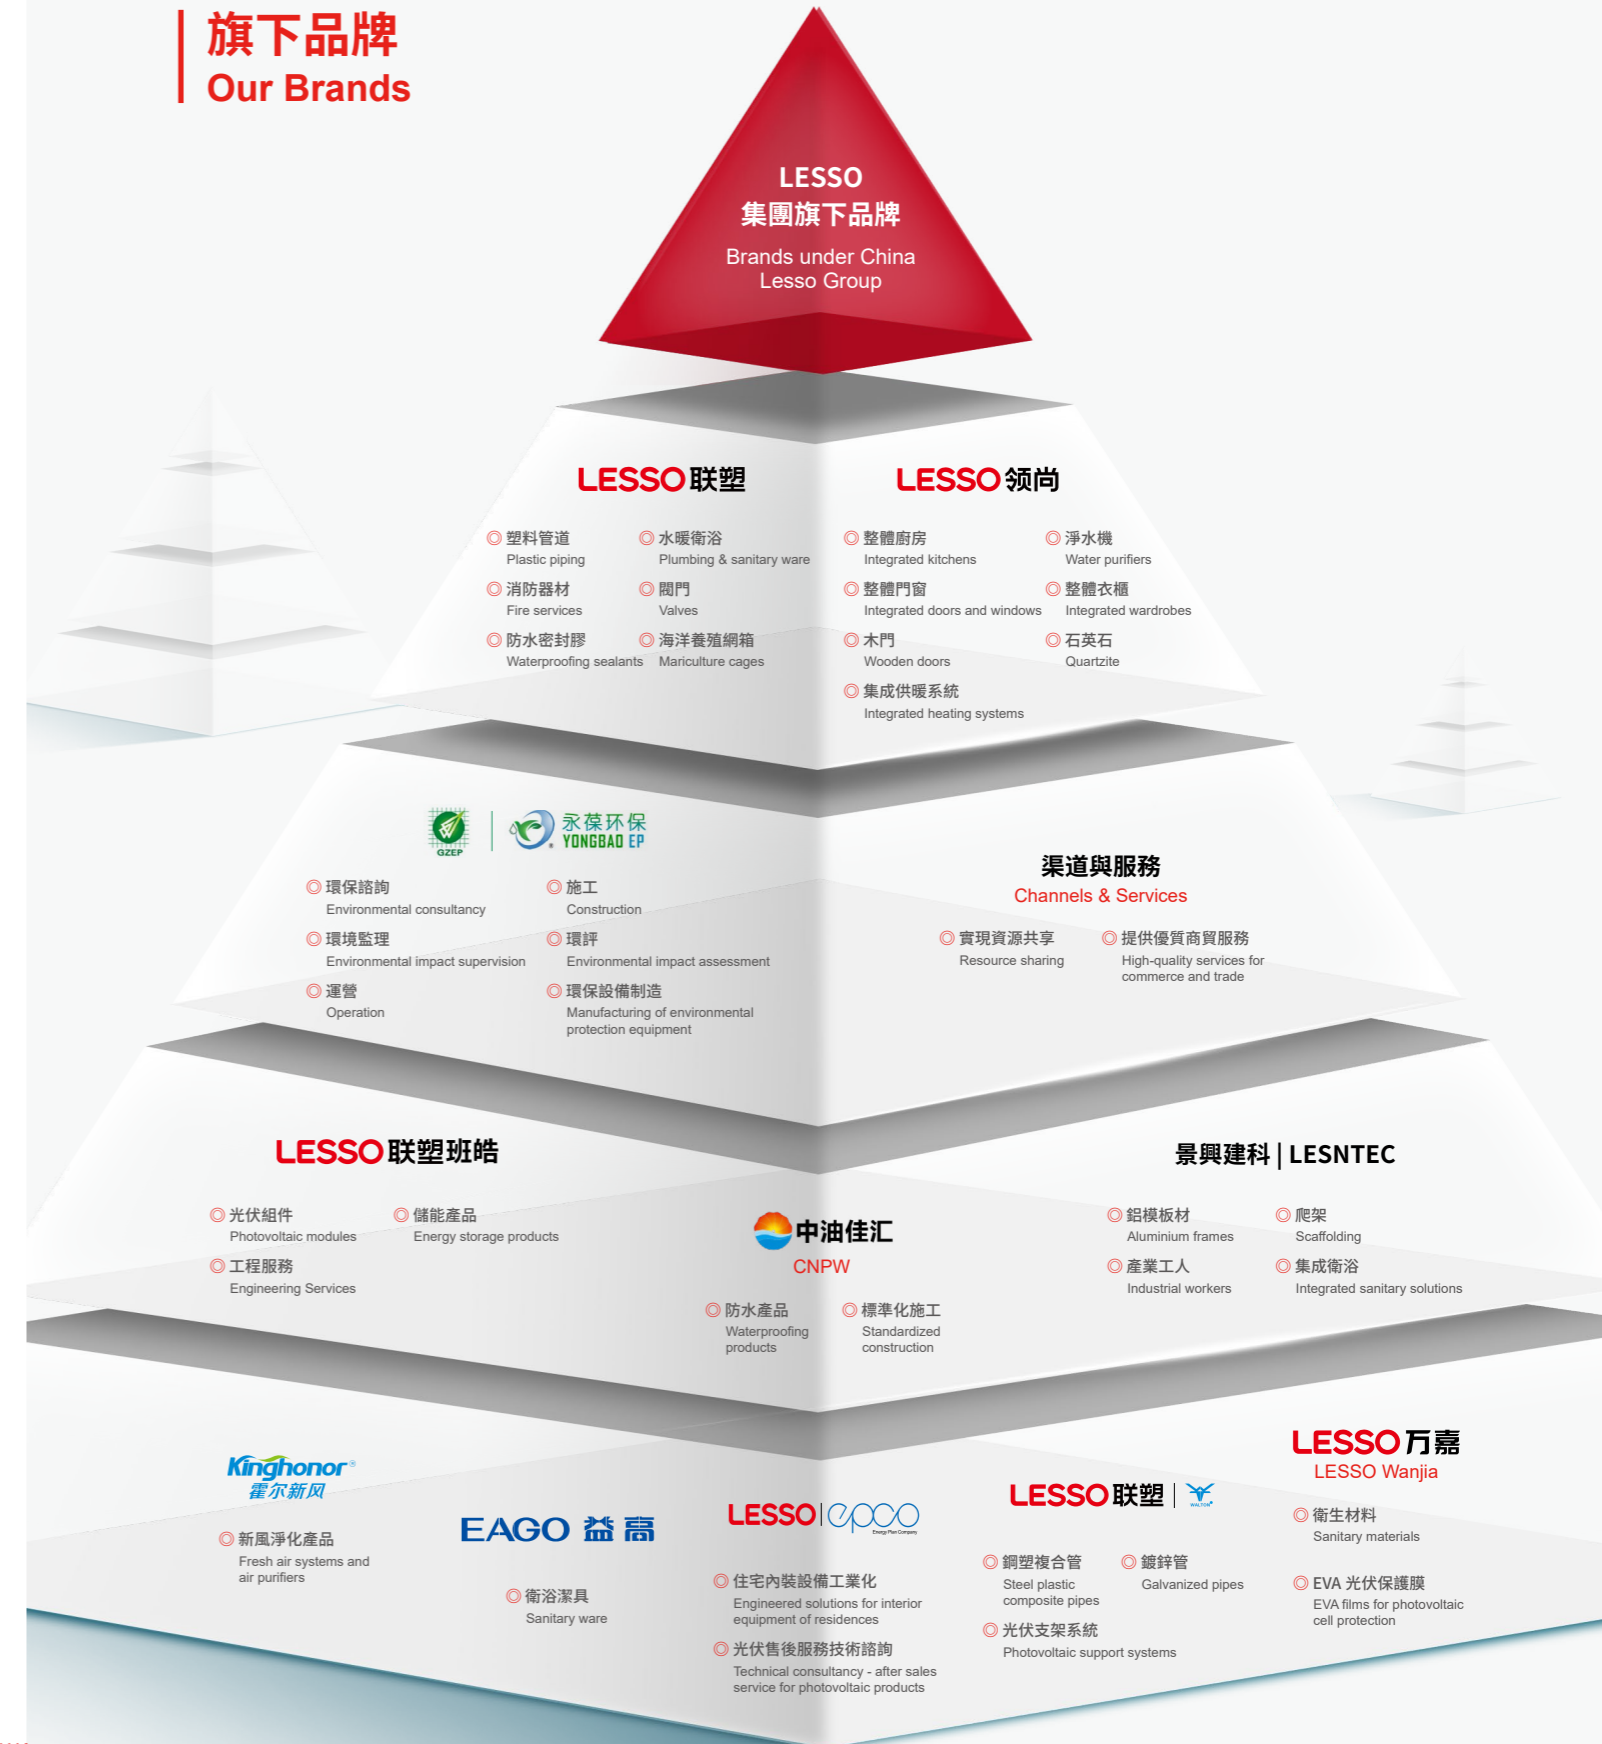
旗下品牌
Our Brands

LESSO
集團旗下品牌
Brands under China Lesso Group

LESSO联塑

塑料管道
Plastic piping

水暖衛浴
Plumbing & sanitary ware

消防器材
Fire services

閥門
Valves

防水密封膠
Waterproofing sealants

海洋養殖網箱
Mariculture cages

LESSO领尚

整體廚房
Integrated kitchens

淨水機
Water purifiers

整體門窗
Integrated doors and windows

整體衣櫃
Integrated wardrobes

木門
Wooden doors

石英石
Quartzite

集成供暖系統
Integrated heating systems

GZEP | 永葆环保 YONGBAO EP

環保諮詢
Environmental consultancy

施工
Construction

環境監理
Environmental impact supervision

環評
Environmental impact assessment

運營
Operation

環保設備制造
Manufacturing of environmental protection equipment

渠道與服務
Channels & Services

實現資源共享
Resource sharing

提供優質商貿服務
High-quality services for commerce and trade

LESSO联塑班皓

光伏組件
Photovoltaic modules

儲能產品
Energy storage products

工程服務
Engineering Services

中油佳汇
CNPW

防水產品
Waterproofing products

標準化施工
Standardized construction

景興建科 | LESNTEC

鋁模板材
Aluminium frames

爬架
Scaffolding

產業工人
Industrial workers

集成衛浴
Integrated sanitary solutions

Kinghonor 霍尔新风

新風淨化產品
Fresh air systems and air purifiers

EAGO 益高

衛浴潔具
Sanitary ware

LESSO | epco

住宅內裝設備工業化
Engineered solutions for interior equipment of residences

光伏售後服務技術諮詢
Technical consultancy - after sales service for photovoltaic products

LESSO联塑 | WALTON

鋼塑複合管
Steel plastic composite pipes

鍍鋅管
Galvanized pipes

光伏支架系統
Photovoltaic support systems

LESSO万嘉
LESSO Wanjia

衛生材料
Sanitary materials

EVA 光伏保護膜
EVA films for photovoltaic cell protection